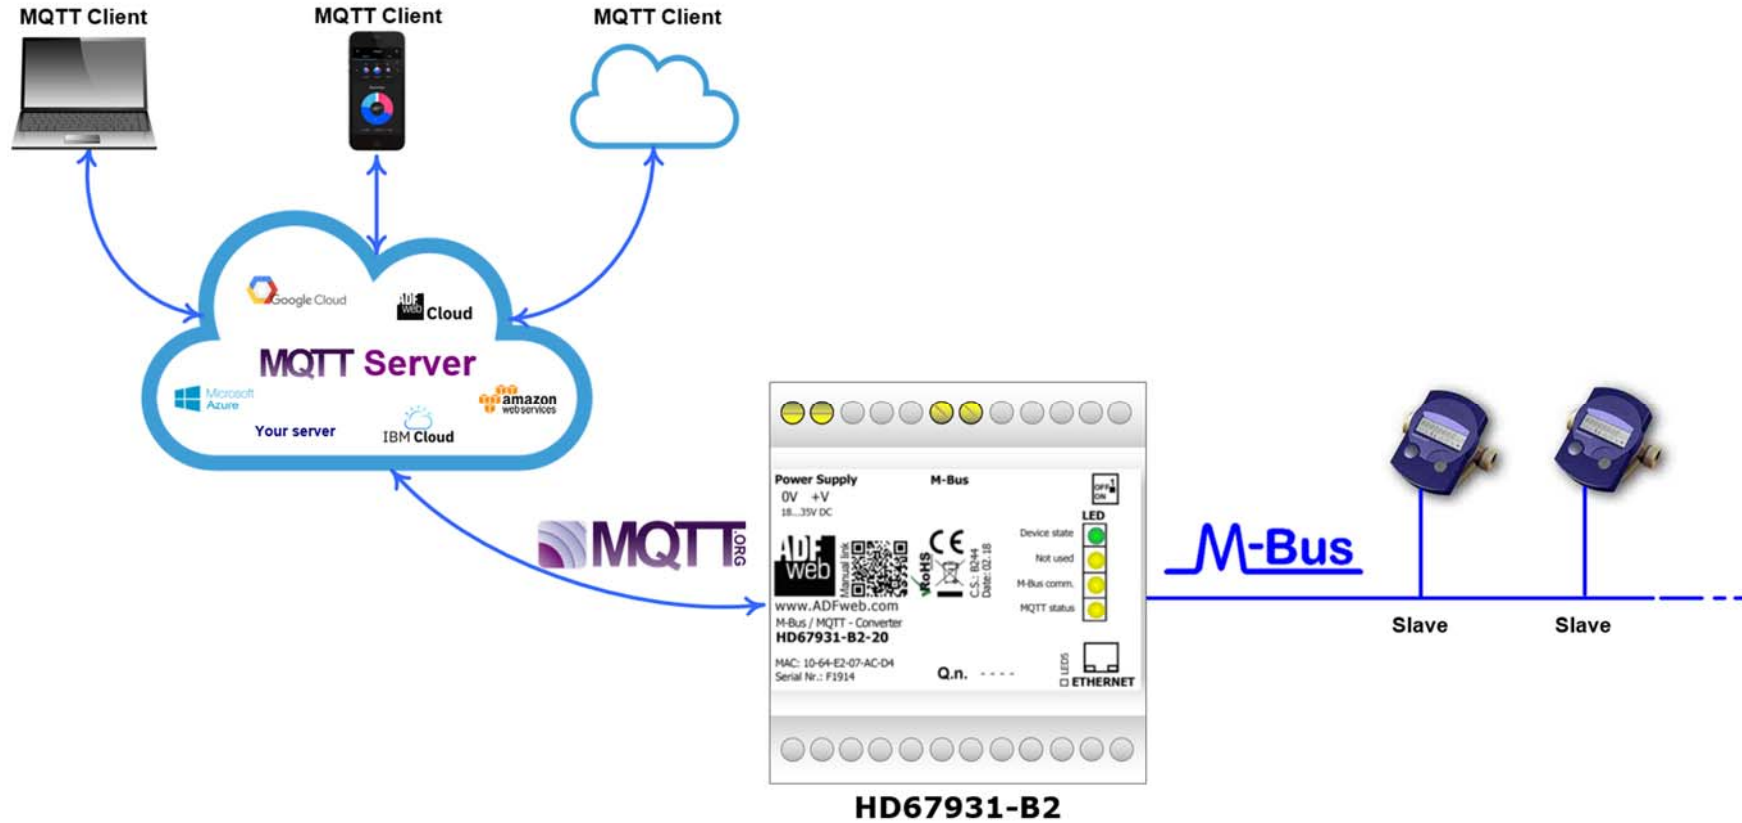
MQTT Client

MQTT Client

MQTT Client

Google Cloud

ADF web Cloud

MQTT Server

Microsoft Azure

amazon webservices

Your server

IBM Cloud

MQTT .ORG

Power Supply

0V +V

18...35V DC

M-Bus

OFF ON

LED

Device state

Not used

M-Bus comm.

MQTT status

ADF web

Manual link

CE

RoHS

C.S.: B244 Date: 02.18

www.ADFweb.com

M-Bus / MQTT - Converter

HD67931-B2-20

MAC: 10-64-E2-07-AC-D4

Serial Nr.: F1914

Q.n. - - - -

LEDS

ETHERNET

HD67931-B2

M-Bus

Slave

Slave